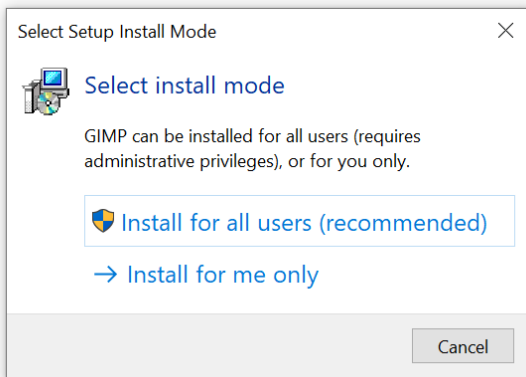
Select Setup Install Mode

Select install mode

GIMP can be installed for all users (requires administrative privileges), or for you only.

Install for all users (recommended)

→ Install for me only

Cancel